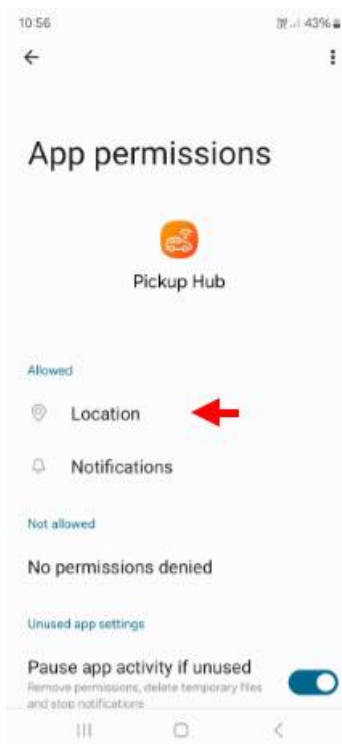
10:56

43%

App permissions

Pickup Hub

Allowed

Location

Notifications

Not allowed

No permissions denied

Unused app settings

Pause app activity if unused

Remove permissions, delete temporary files and stop notifications